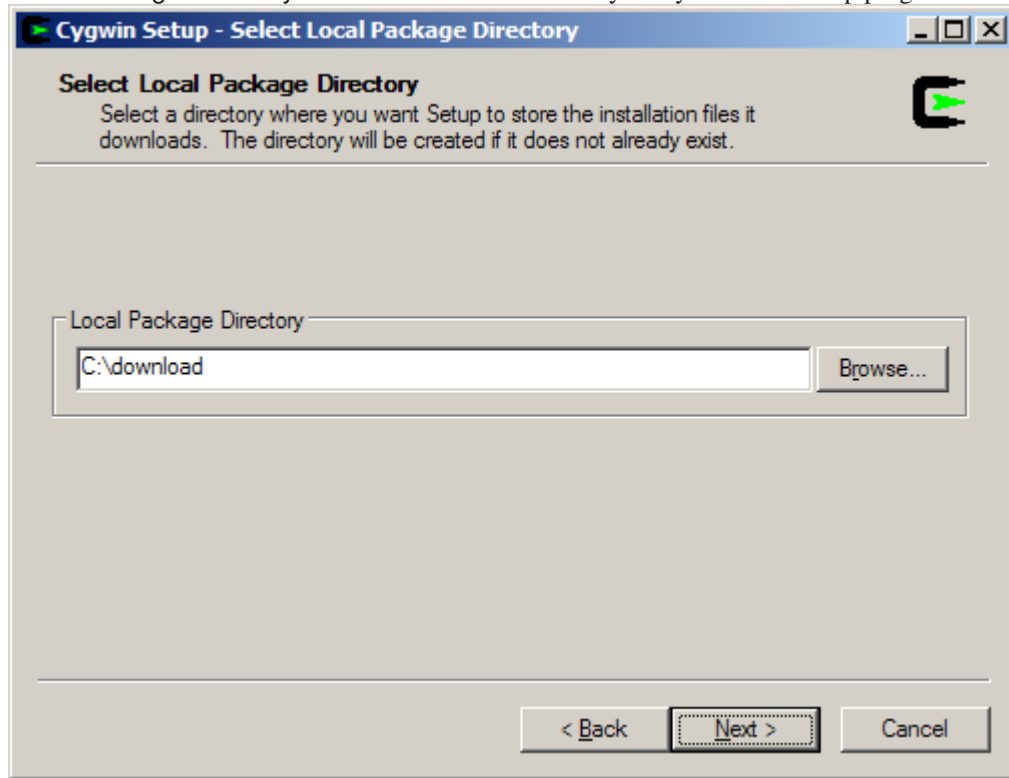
Cygwin Setup - Select Local Package Directory

Select Local Package Directory
Select a directory where you want Setup to store the installation files it downloads. The directory will be created if it does not already exist.

Local Package Directory

C:\download

Browse...

< Back

Next >

Cancel